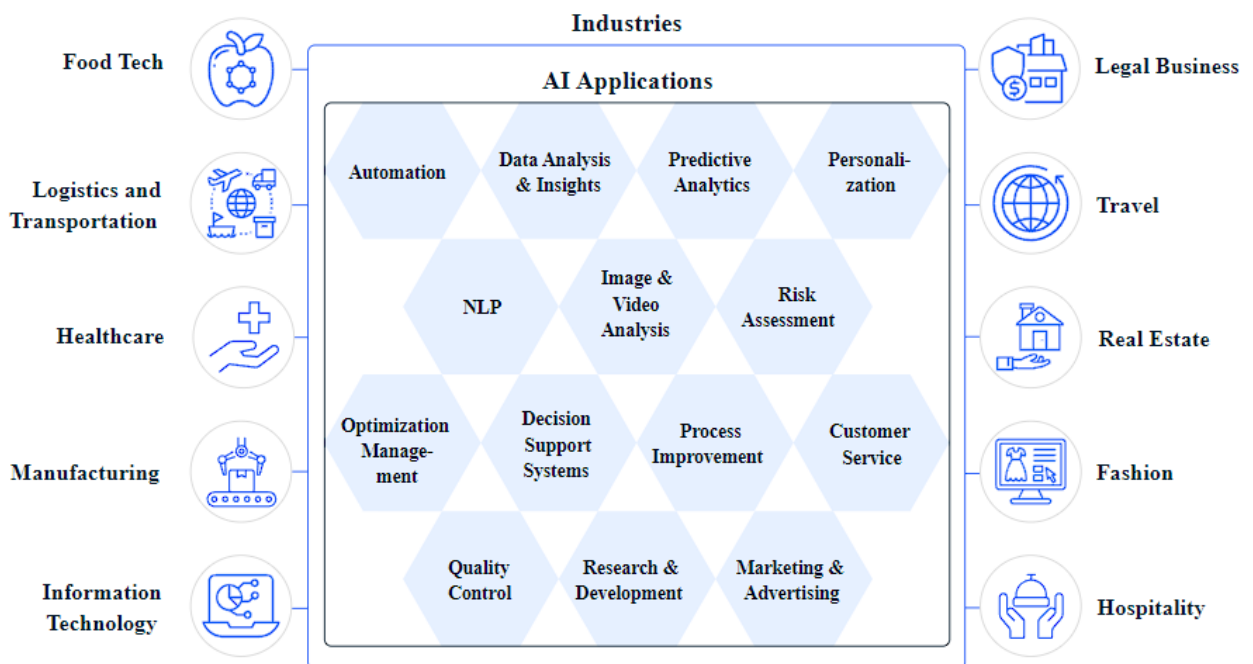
Industries

Food Tech

Logistics and Transportation

Healthcare

Manufacturing

Information Technology

AI Applications

Automation

Data Analysis & Insights

Predictive Analytics

Personalization

NLP

Image & Video Analysis

Risk Assessment

Optimization Management

Decision Support Systems

Process Improvement

Customer Service

Quality Control

Research & Development

Marketing & Advertising

Legal Business

Travel

Real Estate

Fashion

Hospitality